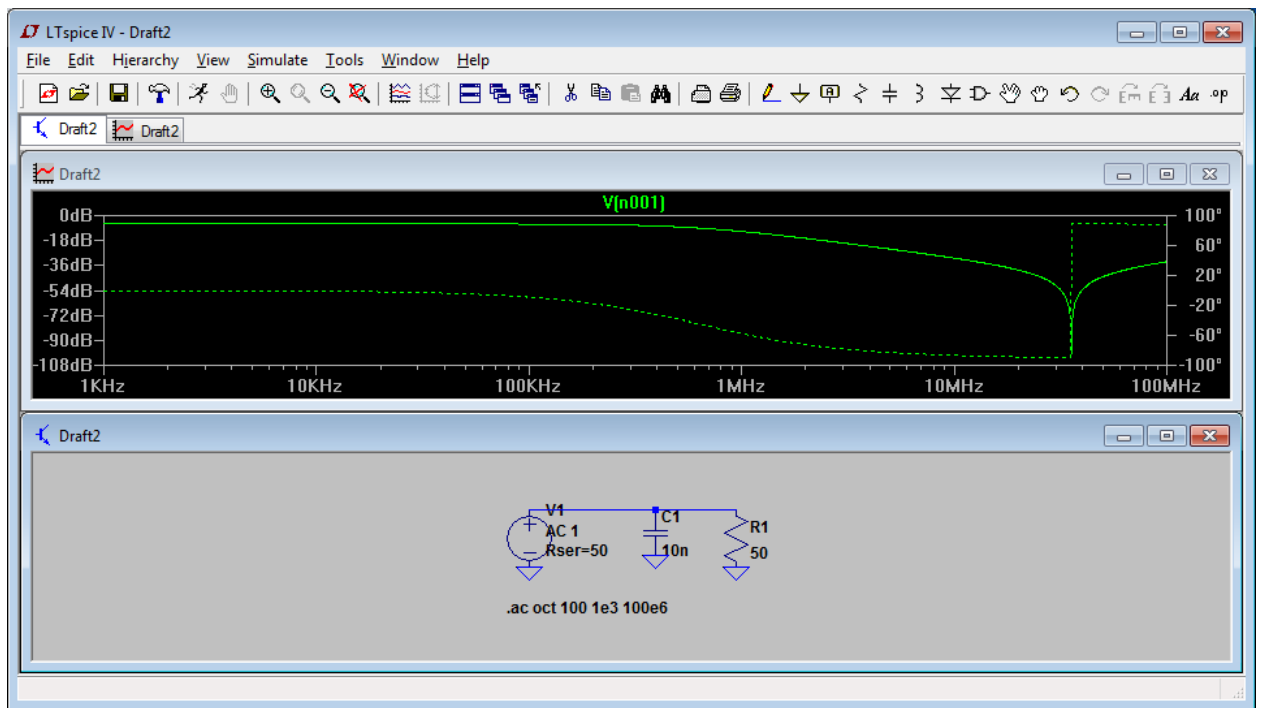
LTspice IV - Draft2

File Edit Hierarchy View Simulate Tools Window Help

Aa .op

Draft2 Draft2

Draft2

V(n001)

0dB
-18dB
-36dB
-54dB
-72dB
-90dB
-108dB

100°
60°
20°
-20°
-60°
-100°

1KHz 10KHz 100KHz 1MHz 10MHz 100MHz

Draft2

V1
AC 1
Rser=50

C1
10n

R1
50

.ac oct 100 1e3 100e6